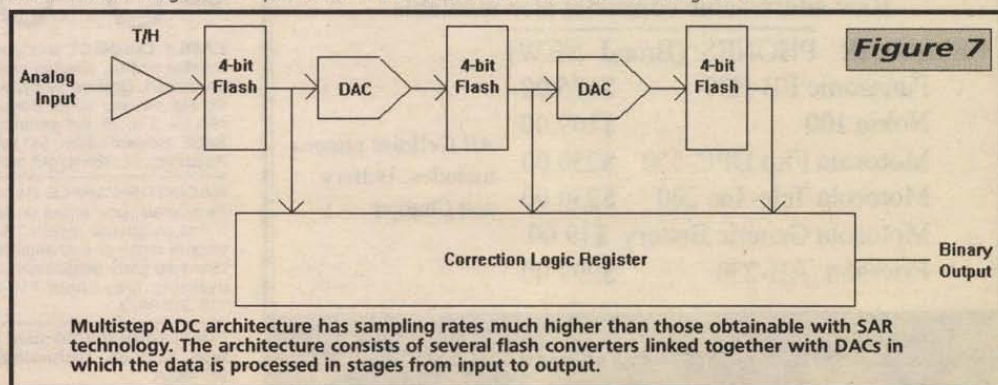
Figure 7

T/H

Analog Input

4-bit Flash

DAC

4-bit Flash

DAC

4-bit Flash

Correction Logic Register

Binary Output

Multistep ADC architecture has sampling rates much higher than those obtainable with SAR technology. The architecture consists of several flash converters linked together with DACs in which the data is processed in stages from input to output.